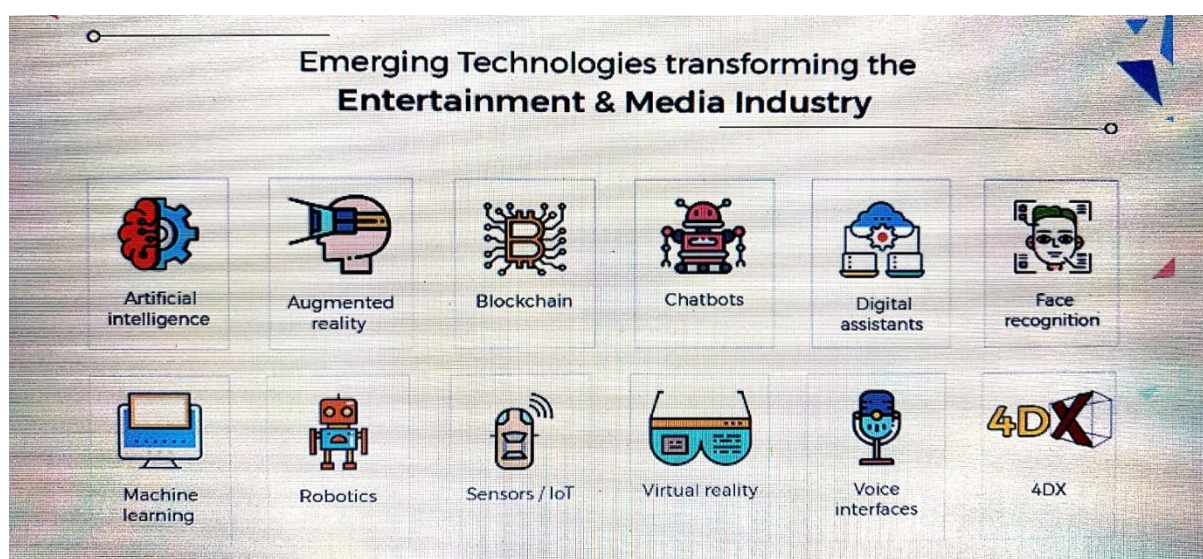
Emerging Technologies transforming the
Entertainment & Media Industry

Artificial intelligence

Augmented reality

Blockchain

Chatbots

Digital assistants

Face recognition

Machine learning

Robotics

Sensors / IoT

Virtual reality

Voice interfaces

4DX

4DX